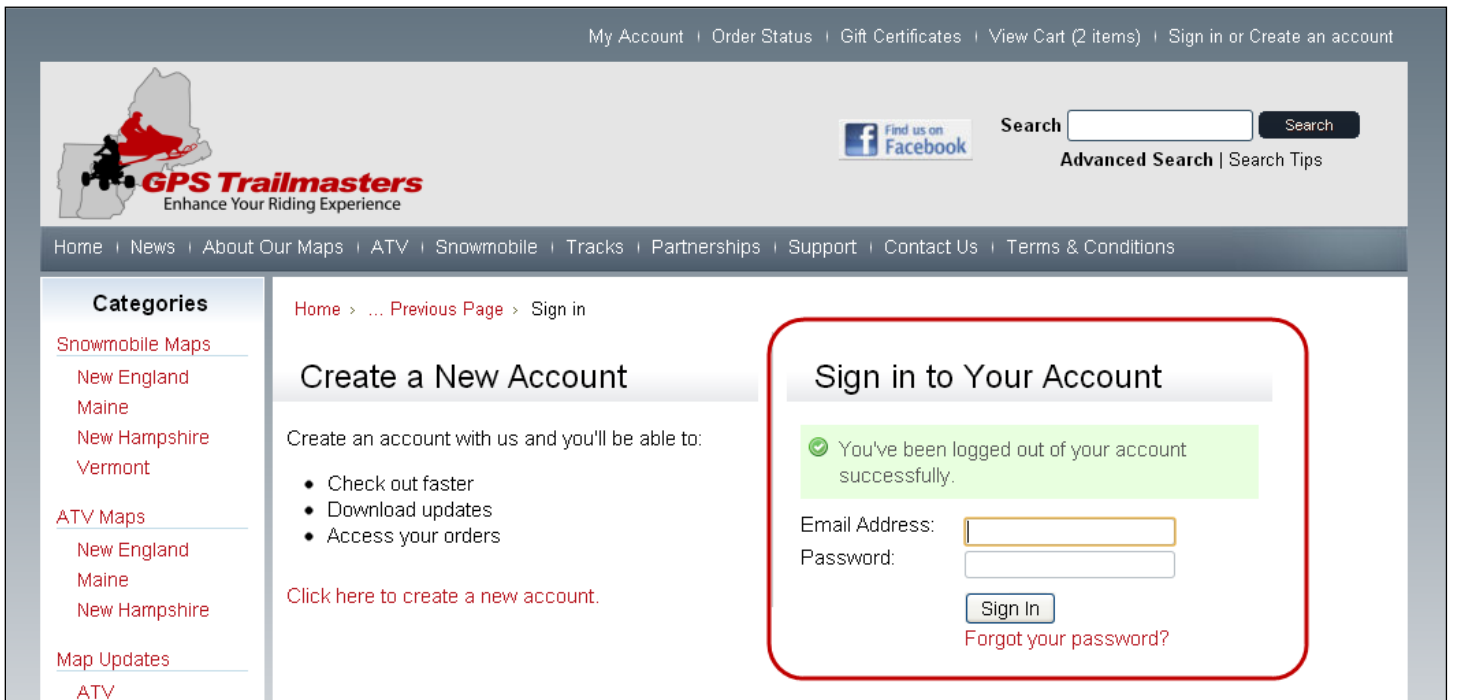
My Account | Order Status | Gift Certificates | View Cart (2 items) | Sign in or Create an account

GPS Trailmasters
Enhance Your Riding Experience

Find us on Facebook

Search [Search]
Advanced Search | Search Tips

Home | News | About Our Maps | ATV | Snowmobile | Tracks | Partnerships | Support | Contact Us | Terms & Conditions

Categories

Snowmobile Maps
New England
Maine
New Hampshire
Vermont

ATV Maps
New England
Maine
New Hampshire

Map Updates
ATV

Home › ... Previous Page › Sign in

Create a New Account

Create an account with us and you'll be able to:

- Check out faster
- Download updates
- Access your orders

Click here to create a new account.

Sign in to Your Account

You've been logged out of your account successfully.

Email Address:
Password:

Sign In
Forgot your password?